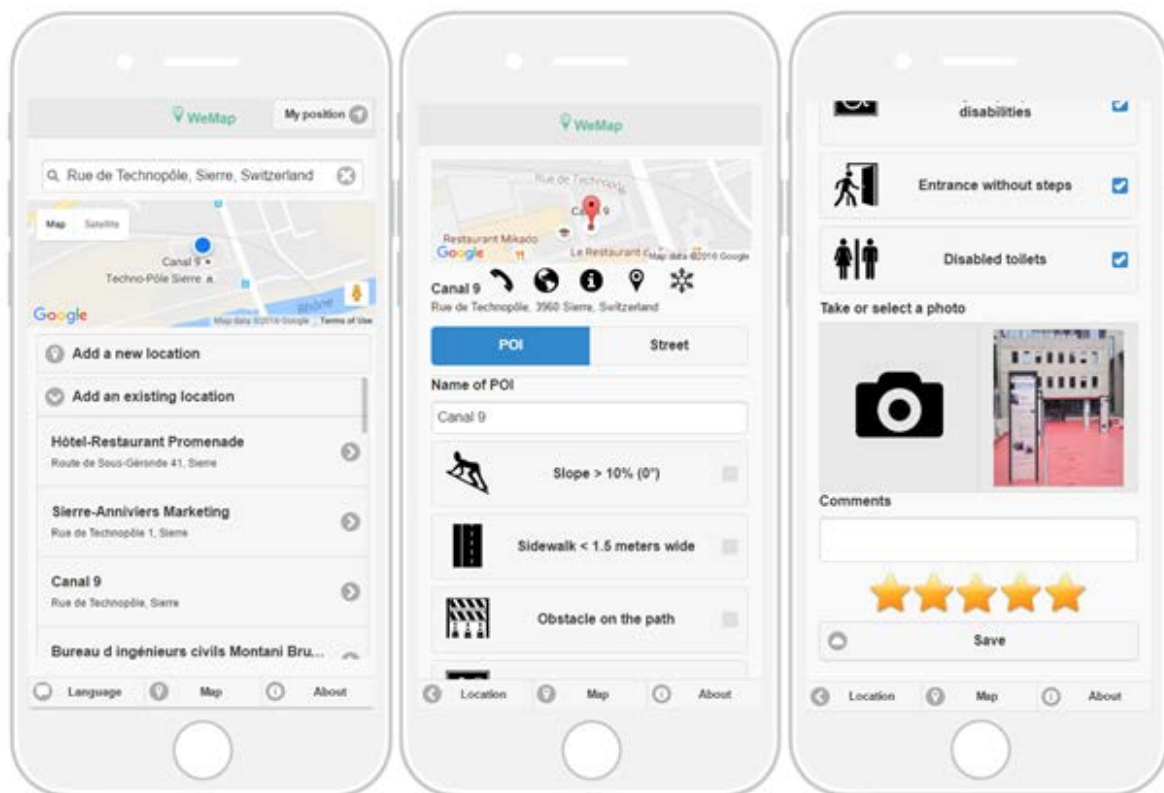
WeMap

My position

Rue de Technopôle, Sierre, Switzerland

Map Satellite

Canal 9

Techno-Pôle Sierre

Google

Map data ©2016 Google Terms of Use

Add a new location

Add an existing location

Hôtel-Restaurant Promenade

Route de Sous-Géronde 41, Sierre

Sierre-Anniviers Marketing

Rue de Technopôle 1, Sierre

Canal 9

Rue de Technopôle, Sierre

Bureau d ingénieurs civils Montani Bru...

Language Map About

WeMap

Rue de Technopôle

Canal 9

Restaurant Mikado

Le Restaurant

Google

Map data ©2016 Google

Canal 9

Rue de Technopôle, 3960 Sierre, Switzerland

POI

Street

Name of POI

Canal 9

Slope > 10% (0°)

Sidewalk < 1.5 meters wide

Obstacle on the path

Location Map About

disabilities

Entrance without steps

Disabled toilets

Take or select a photo

Comments

Save

Location Map About